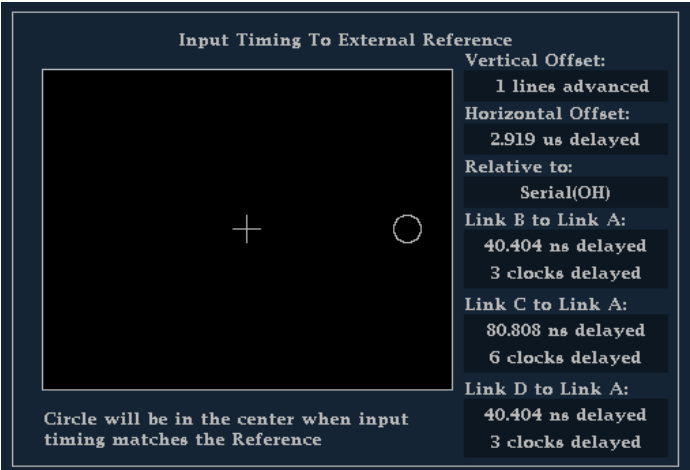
Input Timing To External Reference

Vertical Offset:
1 lines advanced
Horizontal Offset:
2.919 us delayed
Relative to:
Serial(OH)
Link B to Link A:
40.404 ns delayed
3 clocks delayed
Link C to Link A:
80.808 ns delayed
6 clocks delayed
Link D to Link A:
40.404 ns delayed
3 clocks delayed

Circle will be in the center when input timing matches the Reference